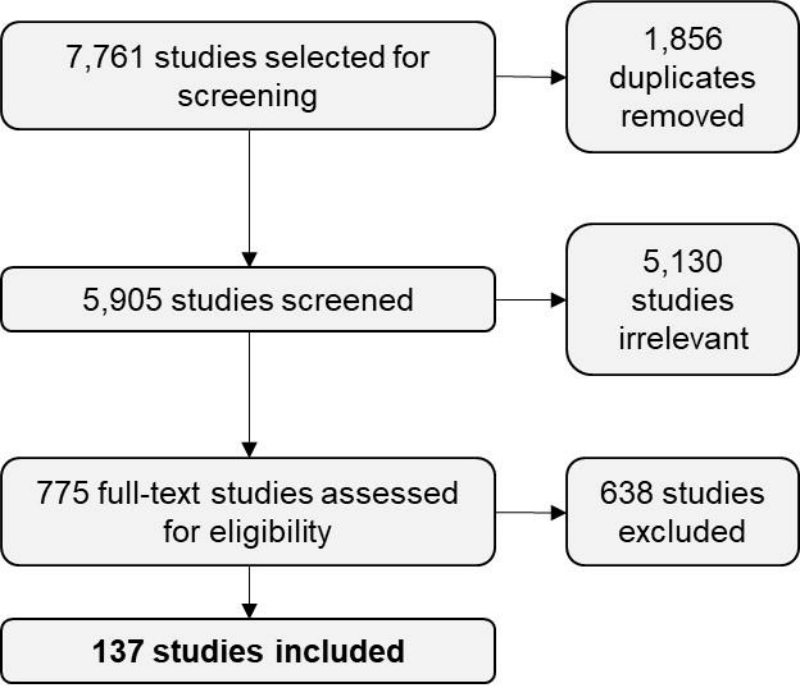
7,761 studies selected for screening

1,856 duplicates removed

5,905 studies screened

5,130 studies irrelevant

775 full-text studies assessed for eligibility

638 studies excluded

**137 studies included**